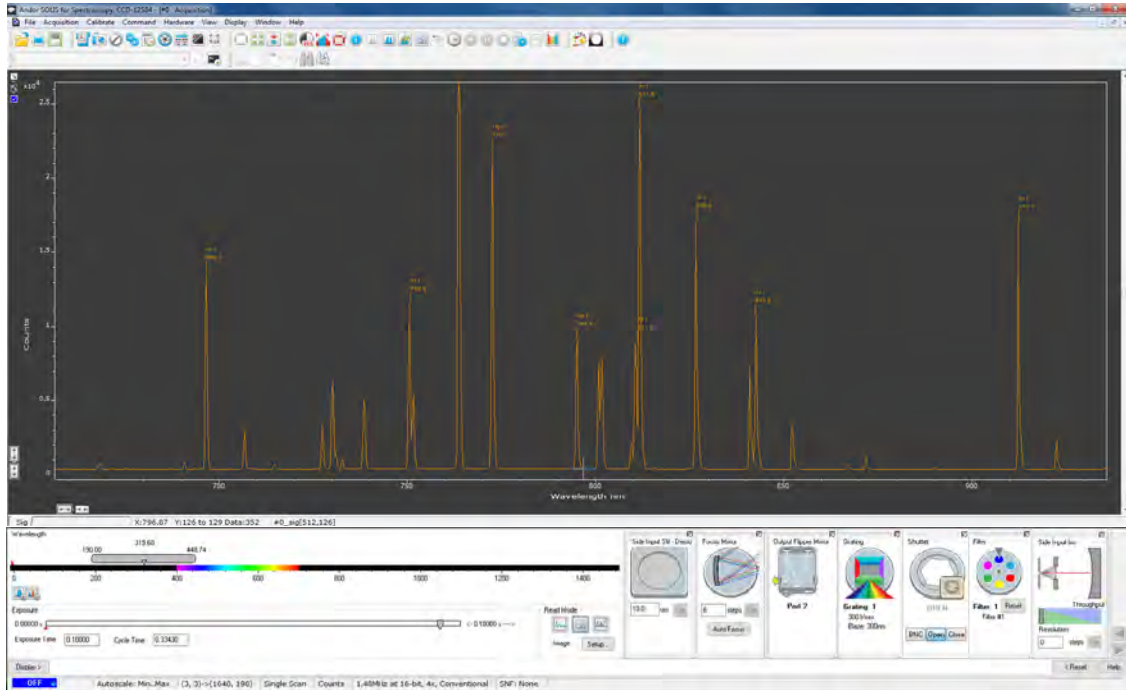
Andor SOLIS for Spectroscopy: CCD-12504 - [#0 Acquisition]
File Acquisition Calibrate Command Hardware View Display Window Help

x10⁴
2.5
2
1.5
1
0.5
0
Counts
750
800
850
900
Wavelength nm

Sig
X: 796.87 Y: 126 to 129 Data: 352 #0_sig[512,126]

Wavelength
130.00
315.60
448.74
0
200
400
600
800
1000
1200
1400

Exposure
0.00000 s
< 0.10000 s
Exposure Time 0.10000
Cycle Time 0.13430

Read Mode
Image
Setup...

Side Input Slit - Direct
10.0 nm

Focus Mirror
0 steps
Auto Focus

Output Flipper Mirror
Port 2

Grating
Grating 1
300 l/mm
Blaze 300nm

Shutter
OPEN
BNC Open Close

Filter
Filter 1 Reset
Filter #1

Side Input Iris
Throughput
Resolution
0 steps

Display >
< Reset Help

OFF
Autoscale: Min..Max (3, 3)->(1640, 190) Single Scan Counts 1.48MHz at 16-bit, 4x, Conventional SNF: None